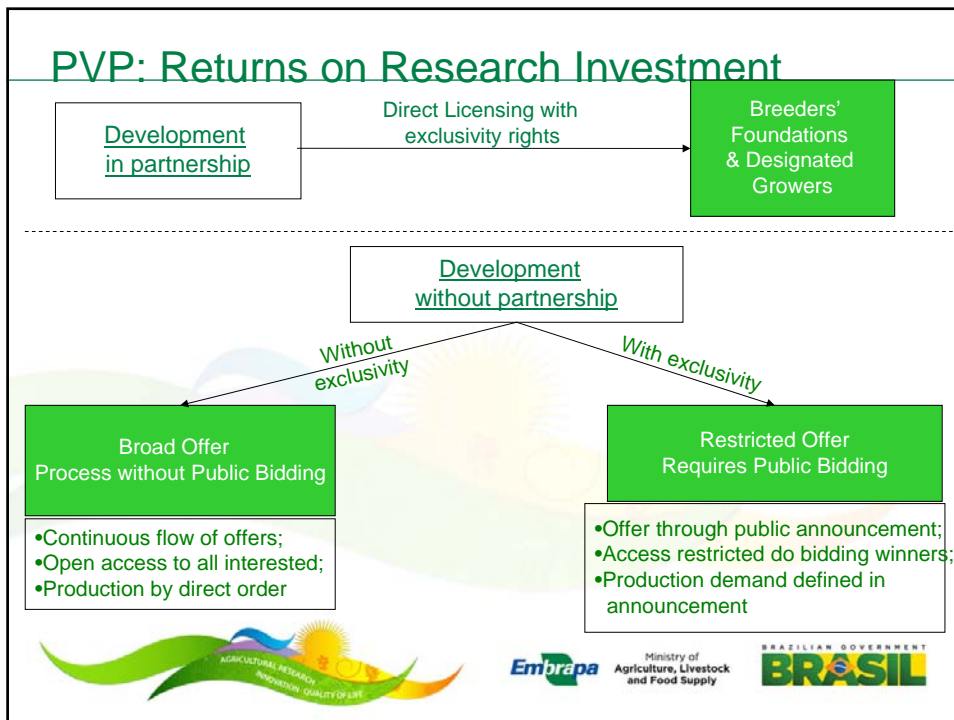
PVP: Returns on Research Investment

Development in partnership

Direct Licensing with exclusivity rights

Breeders' Foundations & Designated Growers

Development without partnership

Without exclusivity

With exclusivity

Broad Offer
Process without Public Bidding

•Continuous flow of offers;
•Open access to all interested;
•Production by direct order

Restricted Offer
Requires Public Bidding

•Offer through public announcement;
•Access restricted do bidding winners;
•Production demand defined in announcement

AGRICULTURAL RESEARCH INNOVATION QUALITY OF LIFE

Embrapa

Ministry of Agriculture, Livestock and Food Supply

BRAZILIAN GOVERNMENT
BRASIL